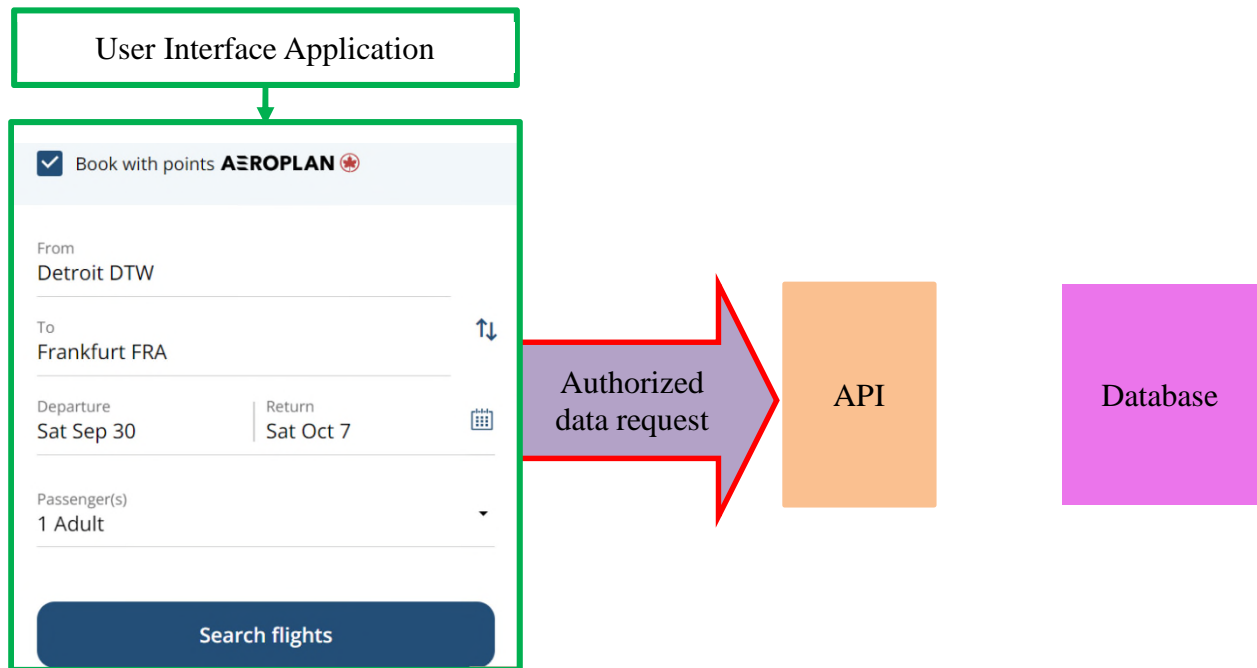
User Interface Application

Book with points AEROPLAN

From
Detroit DTW

To
Frankfurt FRA

Departure
Sat Sep 30

Return
Sat Oct 7

Passenger(s)
1 Adult

Search flights

Authorized data request

API

Database